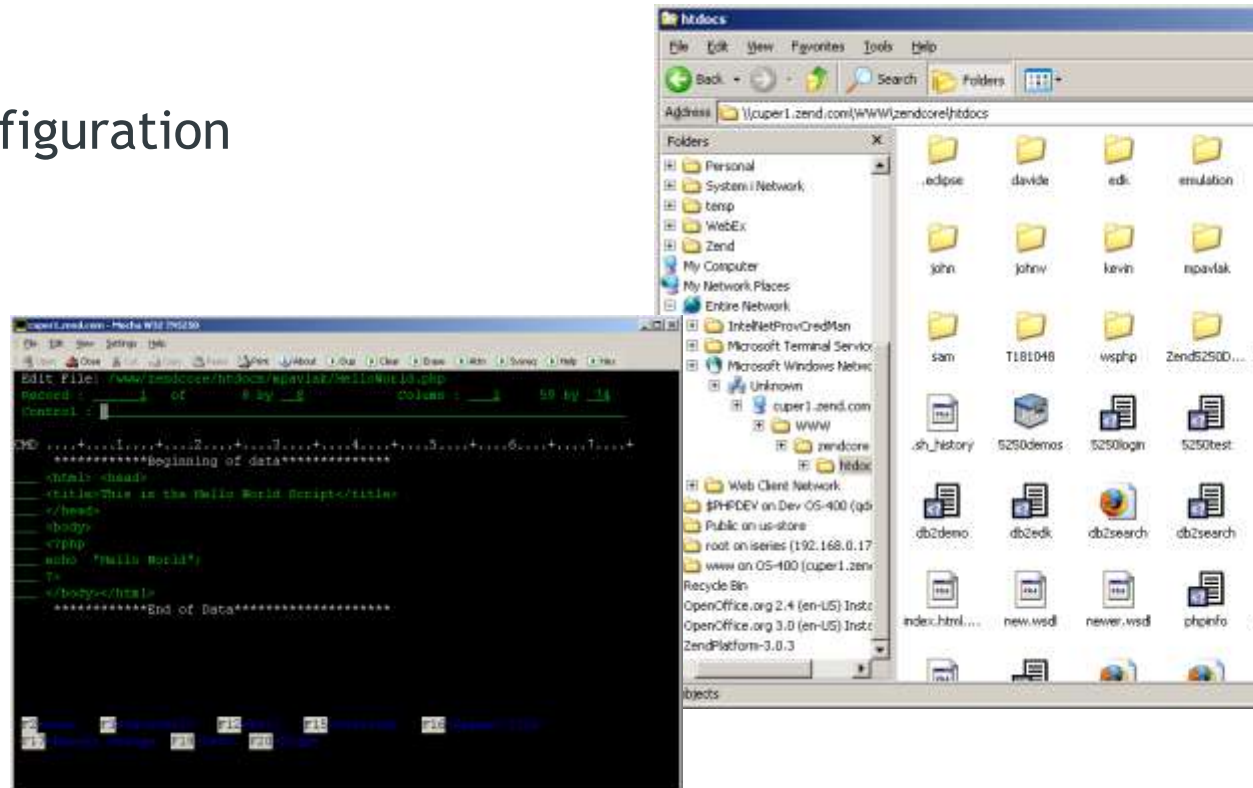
figuration

htdocs

File Edit View Favorites Tools Help

Back Search Folders

Address \\cuper1.zend.com\WWW\zendcore\htdocs

Folders

Personal
System i Network
temp
WebEx
Zend
My Computer
My Network Places
Entire Network
IntelNetProvCredMan
Microsoft Terminal Servic
Microsoft Windows Netwo
Unknown
cuper1.zend.com
WWW
zendcore
htdoc
Web Client Network
$PHPDEV on Dev OS-400 (qd
Public on us-store
root on iseries (192.168.0.17
www on OS-400 (cuper1.zen
Recycle Bin
OpenOffice.org 2.4 (en-US) Insta
OpenOffice.org 3.0 (en-US) Insta
ZendPlatform-3.0.3

.eclipse davide edk emulation
john johnv kevin mpavlak
sam T181048 wsphp Zend5250D...
.sh_history 5250demos 5250login 5250test
db2demo db2edk db2search db2search
index.html.... new.wsdl newer.wsdl phpinfo

objects

cuper1.zend.com - Mocha W32 TN5250

Edit File: /www/zendcore/htdocs/mpavlak/HelloWorld.php
Record : 1 of 8 by 8 Column : 1 59 by 74
Control :

CMD ....+....1....+....2....+....3....+....4....+....5....+....6....+....7....+
************Beginning of data**************
<html> <head>
<title>This is the Hello World Script</title>
</head>
<body>
<?php
echo "Hello World";
?>
</body></html>
************End of Data********************

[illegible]